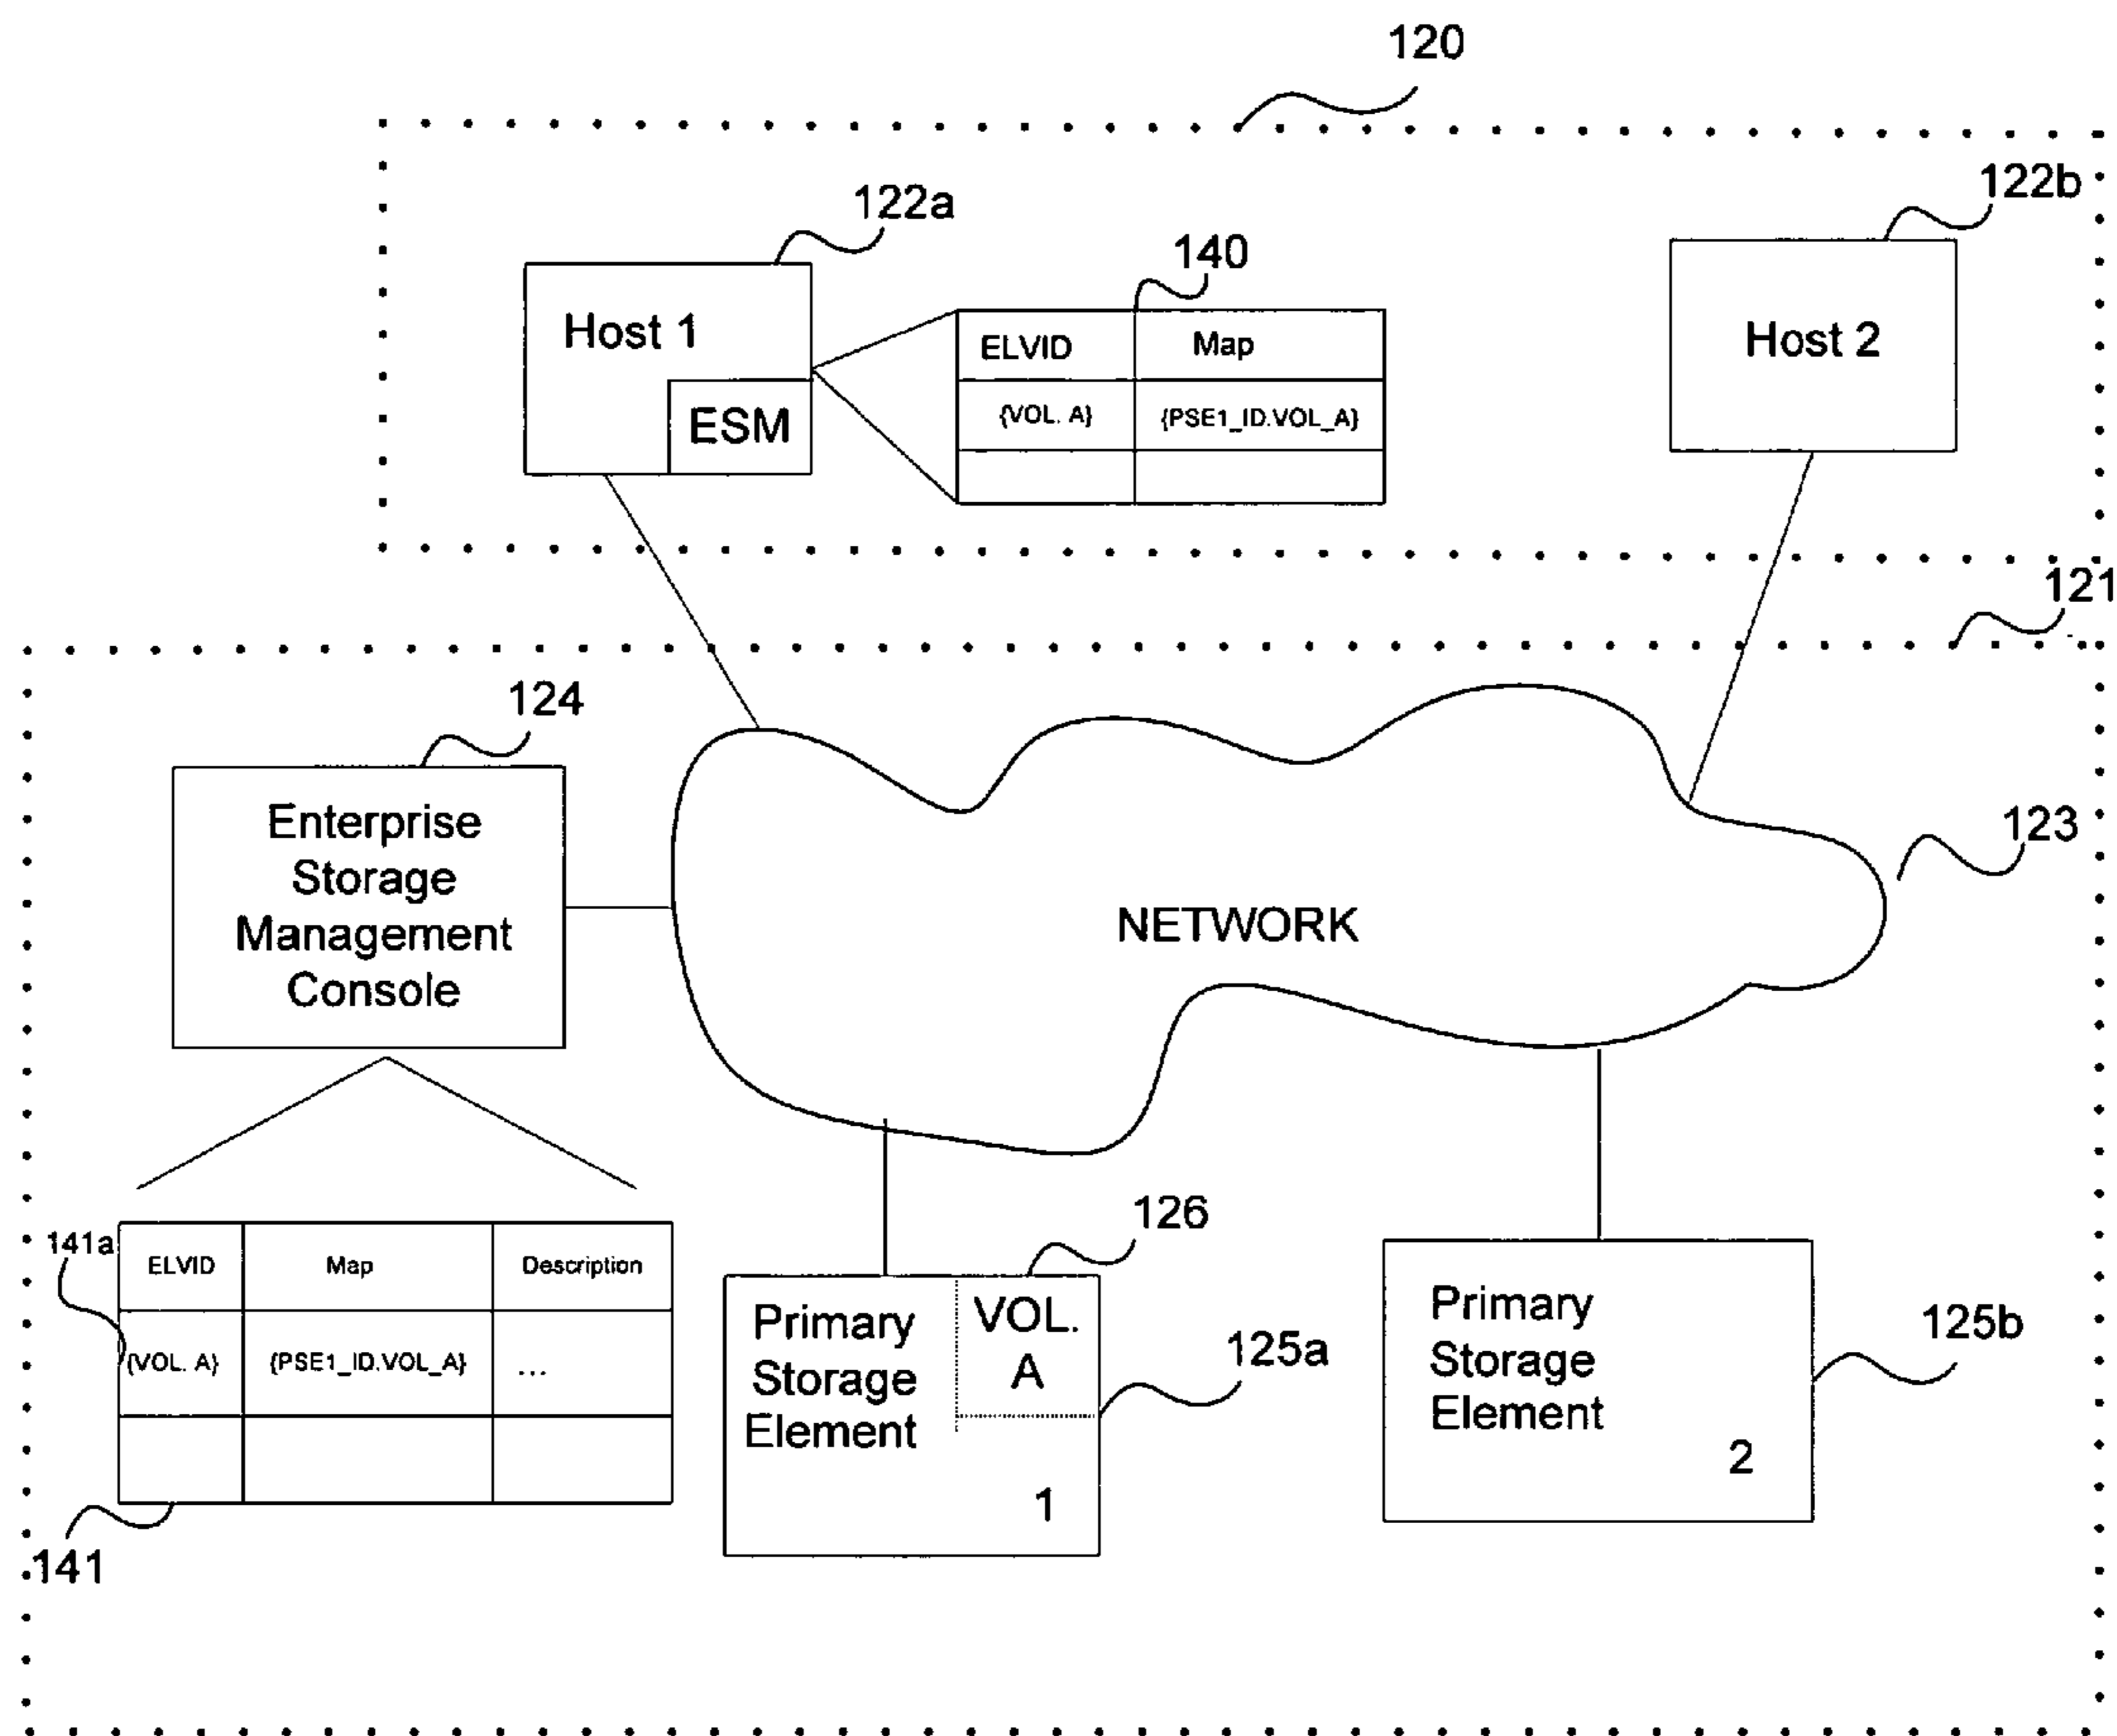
120

122a

Host 1

ESM

140

| ELVID | Map |
|---|---|
| {VOL. A} | {PSE1_ID.VOL_A} |
| | |

122b

Host 2

121

124

Enterprise Storage Management Console

NETWORK

123

141a

| ELVID | Map | Description |
|---|---|---|
| {VOL. A} | {PSE1_ID.VOL_A} | ... |
| | | |

141

126

Primary Storage Element 1

VOL. A

125a

Primary Storage Element 2

125b